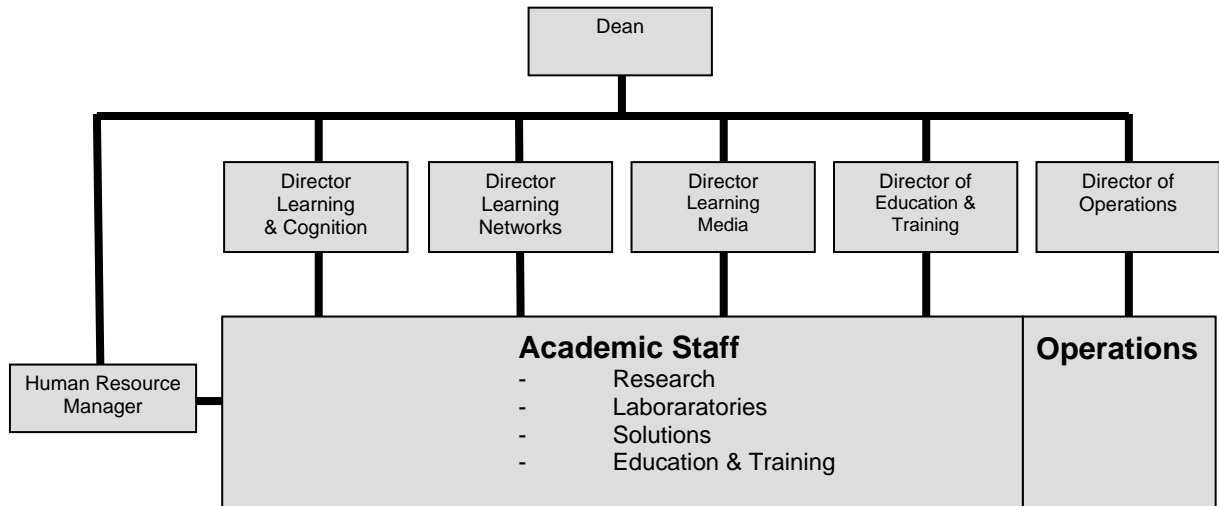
Dean

Director Learning & Cognition

Director Learning Networks

Director Learning Media

Director of Education & Training

Director of Operations

Human Resource Manager

Academic Staff
- Research
- Laboraratories
- Solutions
- Education & Training

Operations